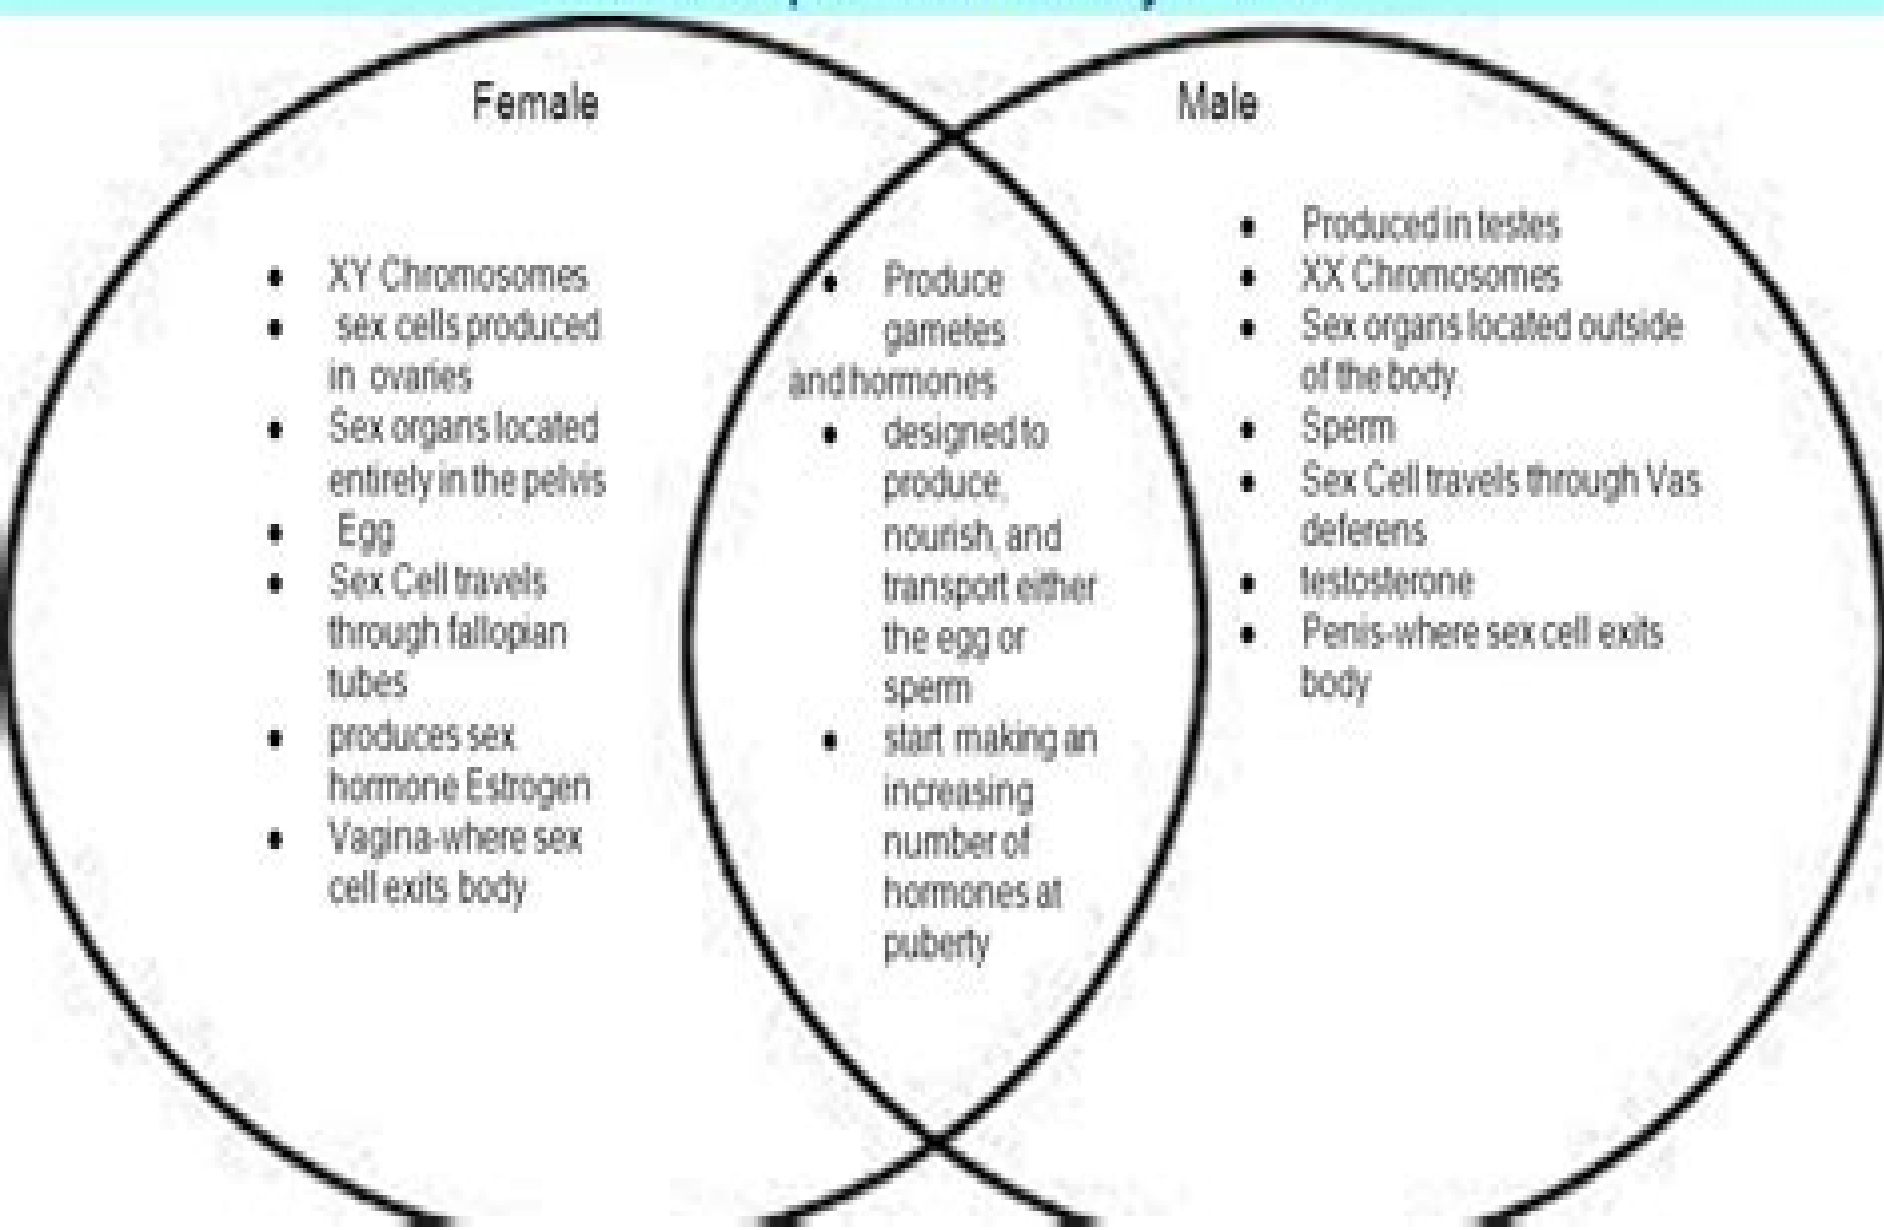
Female

- XY Chromosomes
- sex cells produced in ovaries
- Sex organs located entirely in the pelvis
- Egg
- Sex Cell travels through fallopian tubes
- produces sex hormone Estrogen
- Vagina-where sex cell exits body

- Produce gametes and hormones
- designed to produce, nourish, and transport either the egg or sperm
- start making an increasing number of hormones at puberty

Male

- Produced in testes
- XX Chromosomes
- Sex organs located outside of the body
- Sperm
- Sex Cell travels through Vas deferens
- testosterone
- Penis-where sex cell exits body